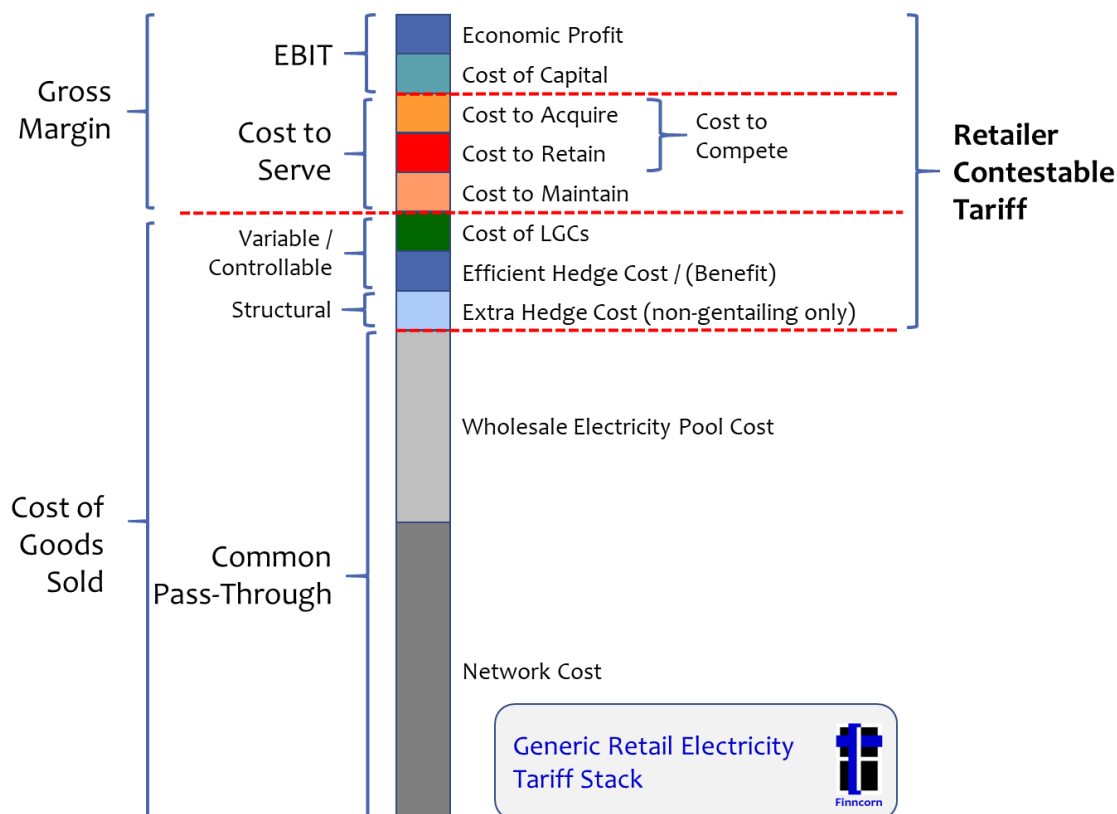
Gross Margin

EBIT

Economic Profit

Cost of Capital

Cost to Serve

Cost to Acquire

Cost to Retain

Cost to Compete

Cost to Maintain

Retailer Contestable Tariff

Cost of Goods Sold

Variable / Controllable

Cost of LGCs

Efficient Hedge Cost / (Benefit)

Structural

Extra Hedge Cost (non-gentailing only)

Common Pass-Through

Wholesale Electricity Pool Cost

Network Cost

Generic Retail Electricity Tariff Stack

Finncorn